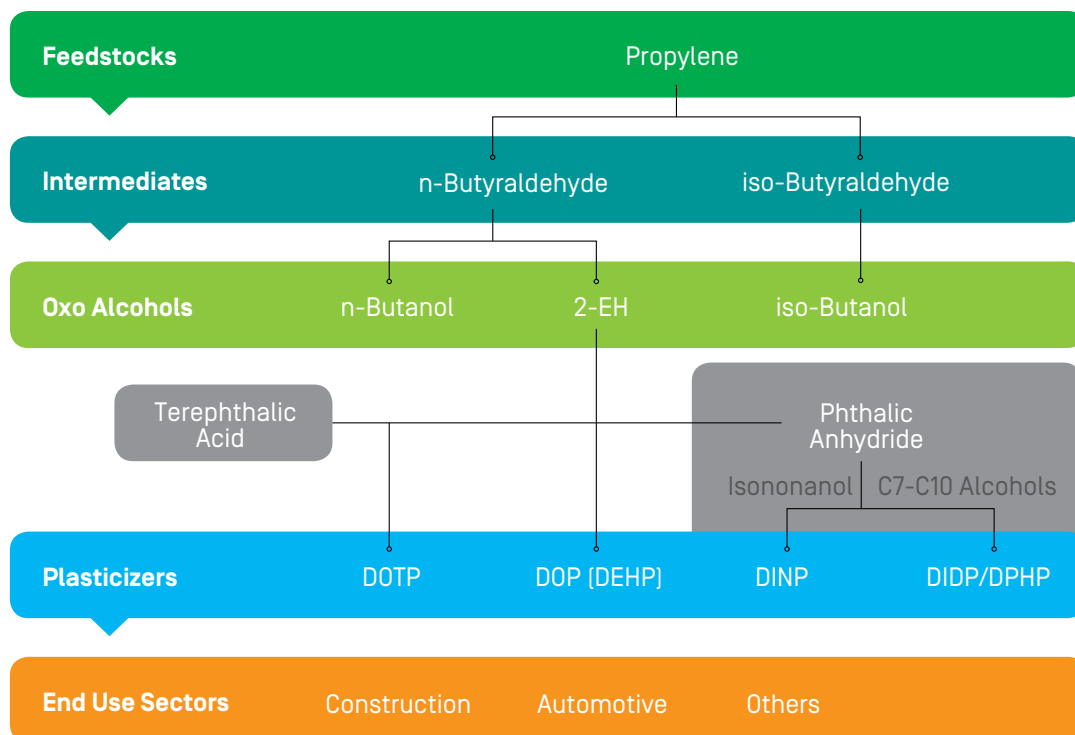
Feedstocks
Propylene

Intermediates
n-Butyraldehyde
iso-Butyraldehyde

Oxo Alcohols
n-Butanol
2-EH
iso-Butanol

Terephthalic Acid

Phthalic Anhydride

Isononanol
C7-C10 Alcohols

Plasticizers
DOTP
DOP (DEHP)
DINP
DIDP/DPHP

End Use Sectors
Construction
Automotive
Others